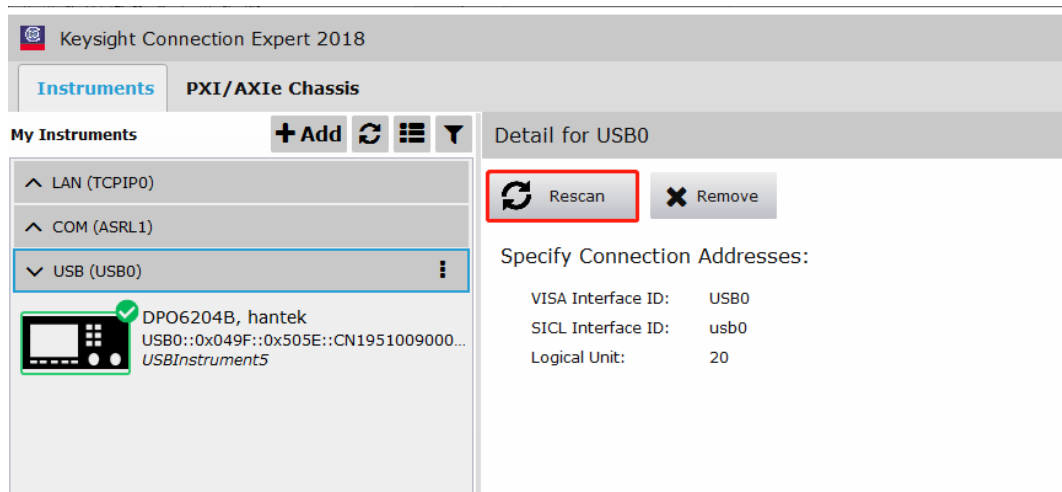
Keysight Connection Expert 2018

Instruments PXI/AXIe Chassis

My Instruments + Add

LAN (TCPIP0)

COM (ASRL1)

USB (USB0)

DPO6204B, hantek
USB0::0x049F::0x505E::CN1951009000...
USBInstrument5

Detail for USB0

Rescan

Remove

Specify Connection Addresses:

| | |
|---|---|
| VISA Interface ID: | USB0 |
| SICL Interface ID: | usb0 |
| Logical Unit: | 20 |